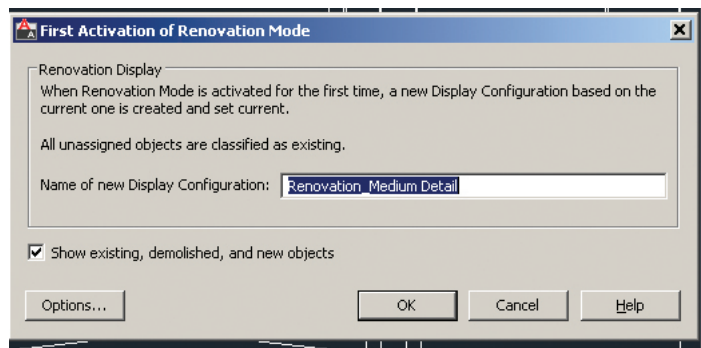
First Activation of Renovation Mode

Renovation Display

When Renovation Mode is activated for the first time, a new Display Configuration based on the current one is created and set current.

All unassigned objects are classified as existing.

Name of new Display Configuration: Renovation_Medium Detail

Show existing, demolished, and new objects

Options...

OK

Cancel

Help